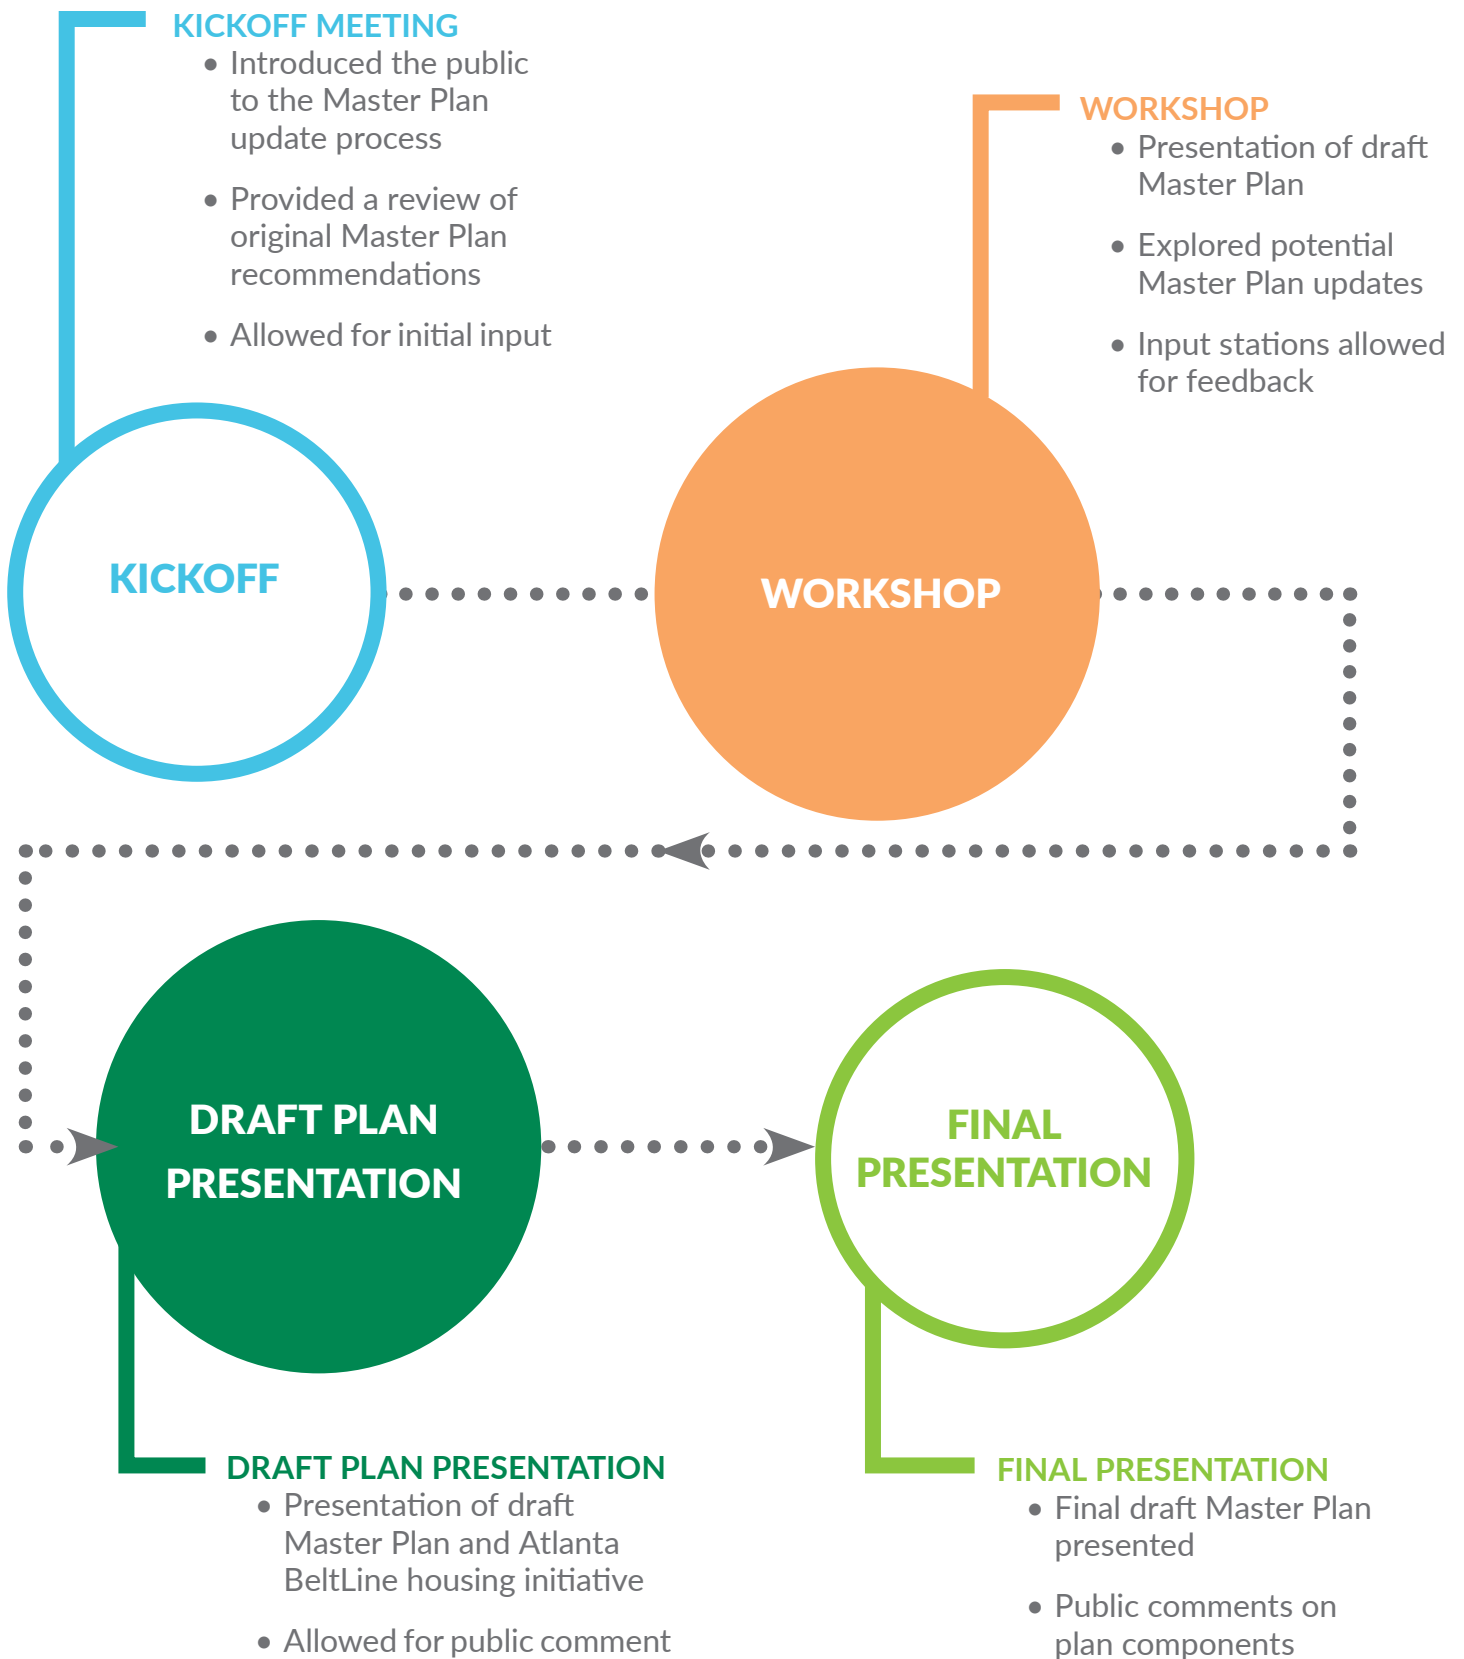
KICKOFF MEETING

- Introduced the public to the Master Plan update process
- Provided a review of original Master Plan recommendations
- Allowed for initial input

WORKSHOP

- Presentation of draft Master Plan
- Explored potential Master Plan updates
- Input stations allowed for feedback

KICKOFF

WORKSHOP

DRAFT PLAN PRESENTATION

FINAL PRESENTATION

DRAFT PLAN PRESENTATION

- Presentation of draft Master Plan and Atlanta BeltLine housing initiative
- Allowed for public comment

FINAL PRESENTATION

- Final draft Master Plan presented
- Public comments on plan components